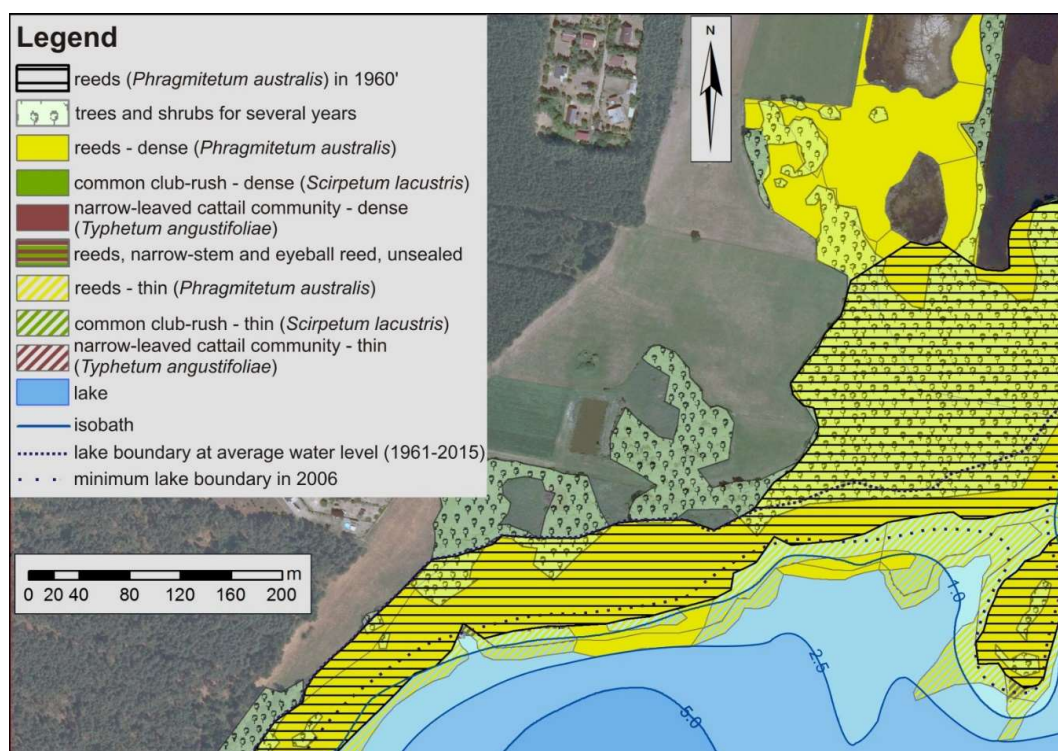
Legend

reeds (*Phragmitetum australis*) in 1960'

trees and shrubs for several years

reeds - dense (*Phragmitetum australis*)

common club-rush - dense (*Scirpetum lacustris*)

narrow-leaved cattail community - dense (*Typhetum angustifoliae*)

reeds, narrow-stem and eyeball reed, unsealed

reeds - thin (*Phragmitetum australis*)

common club-rush - thin (*Scirpetum lacustris*)

narrow-leaved cattail community - thin (*Typhetum angustifoliae*)

lake

isobath

lake boundary at average water level (1961-2015)

minimum lake boundary in 2006

m
0 20 40 80 120 160 200

N

1.0

2.5

5.0